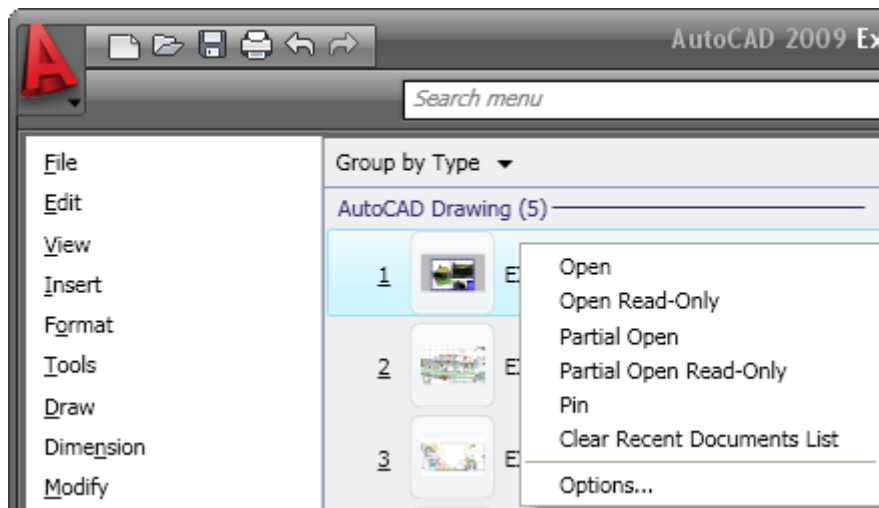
AutoCAD 2009 Ex

Search menu

File
Edit
View
Insert
Format
Tools
Draw
Dimension
Modify

Group by Type

AutoCAD Drawing (5)

1 E

2 E

3 E

Open
Open Read-Only
Partial Open
Partial Open Read-Only
Pin
Clear Recent Documents List
Options...